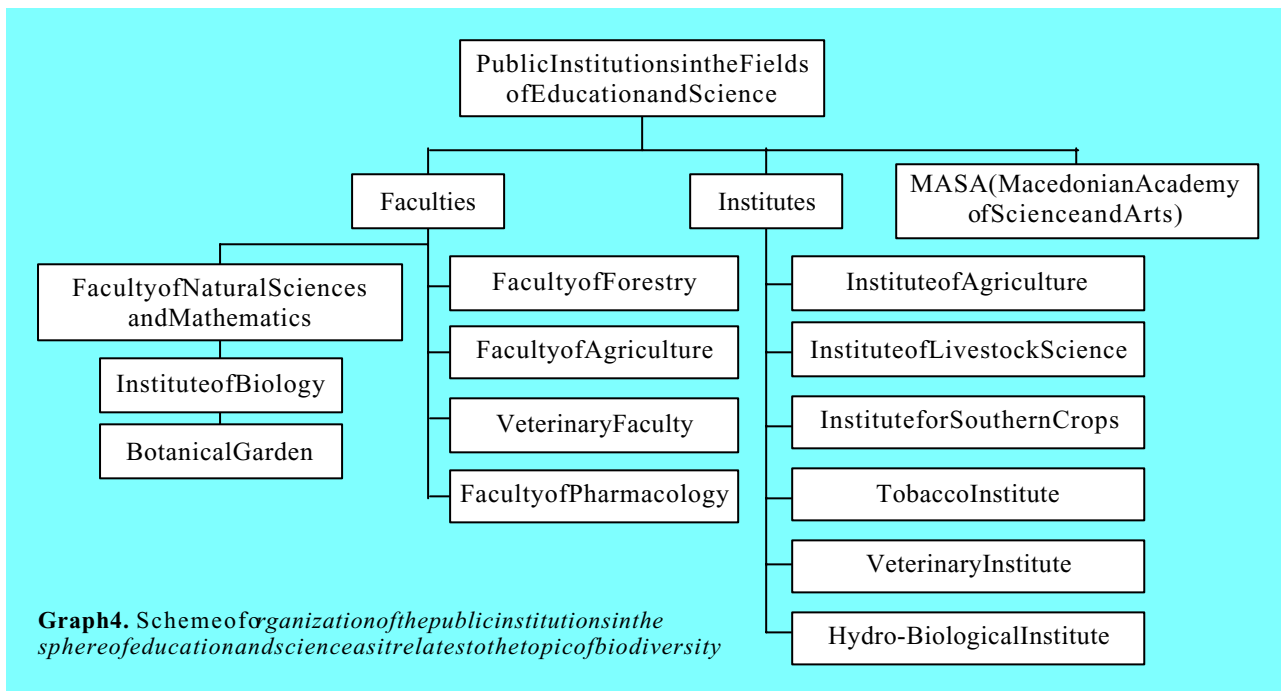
PublicInstitutionsintheFields ofEducationandScience

Faculties

Institutes

MASA(MacedonianAcademy ofScienceandArts)

FacultyofNaturalSciences andMathematics

InstituteofBiology

BotanicalGarden

FacultyofForestry

FacultyofAgriculture

VeterinaryFaculty

FacultyofPharmacology

InstituteofAgriculture

InstituteofLivestockScience

InstituteforSouthernCrops

TobaccoInstitute

VeterinaryInstitute

Hydro-BiologicalInstitute

**Graph4.** Schemeoforganizationofthepublicinstitutionsinthe sphereofeducationandscienceasitrelatestothetopicofbiodiversity